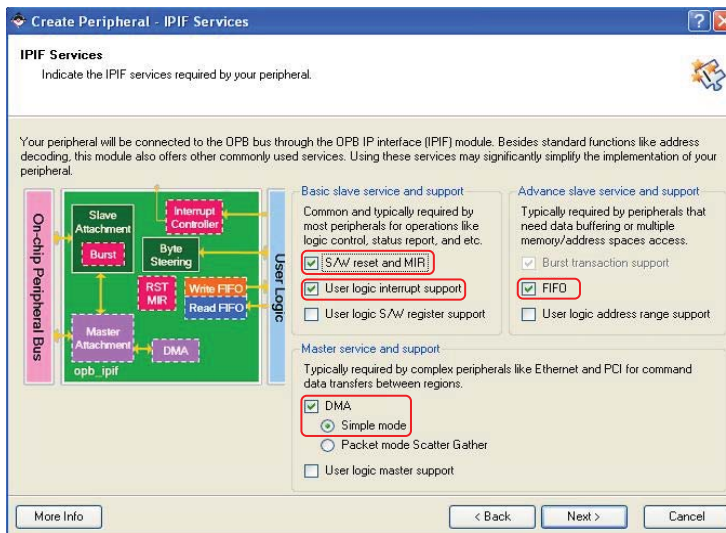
Create Peripheral - IPIF Services

?

X

IPIF Services

Indicate the IPIF services required by your peripheral.

Your peripheral will be connected to the OPB bus through the OPB IP interface (IPIF) module. Besides standard functions like address decoding, this module also offers other commonly used services. Using these services may significantly simplify the implementation of your peripheral.

On-chip Peripheral Bus

Slave Attachment

Burst

Interrupt Controller

Byte Steering

RST MIR

Write FIFO

Read FIFO

Master Attachment

DMA

opb_ipif

User Logic

Basic slave service and support

Common and typically required by most peripherals for operations like logic control, status report, and etc.

S/W reset and MIR

User logic interrupt support

User logic S/W register support

Advance slave service and support

Typically required by peripherals that need data buffering or multiple memory/address spaces access.

Burst transaction support

FIFO

User logic address range support

Master service and support

Typically required by complex peripherals like Ethernet and PCI for command data transfers between regions.

DMA

Simple mode

Packet mode Scatter Gather

User logic master support

More Info

< Back

Next >

Cancel